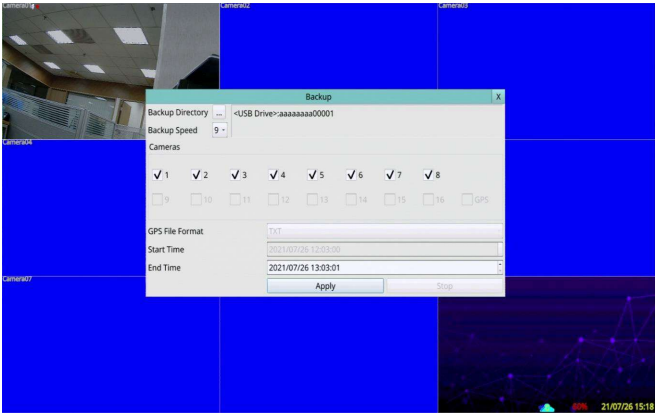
Camera01 Camera02 Camera03

Camera04

Camera07

Backup X

Backup Directory ... <USB Drive>:aaaaaaaa00001

Backup Speed 9

Cameras

1 2 3 4 5 6 7 8

9 10 11 12 13 14 15 16 GPS

GPS File Format TXT

Start Time 2021/07/26 12:03:00

End Time 2021/07/26 13:03:01

Apply Stop

80% 21/07/26 15:18